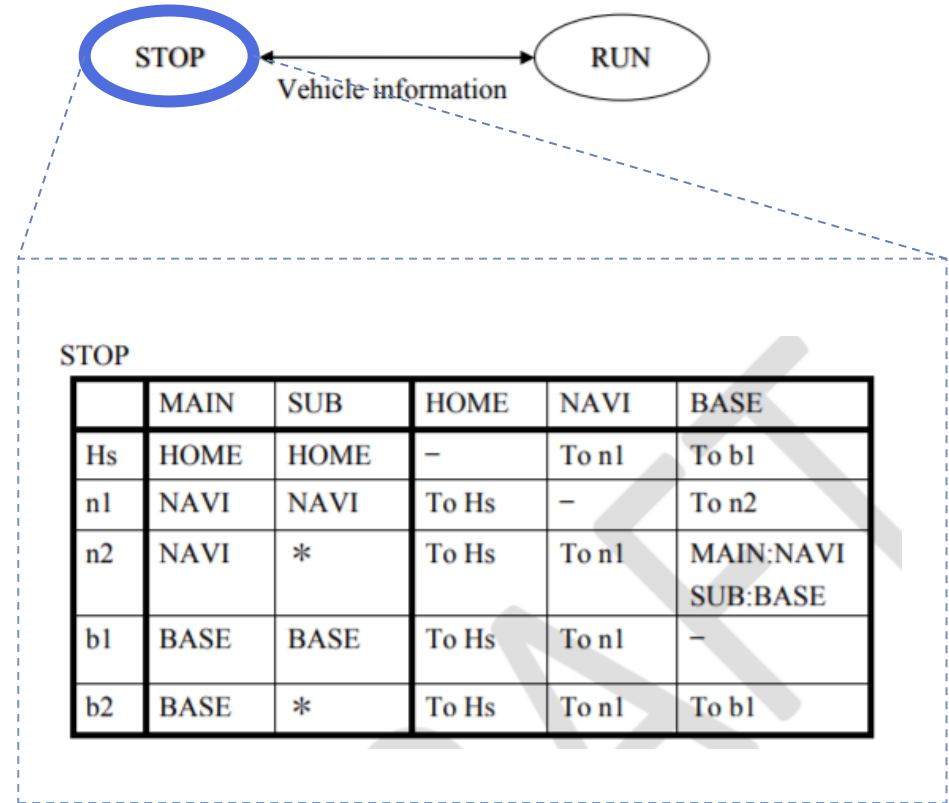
STOP

RUN

Vehicle information

STOP

| | MAIN | SUB | HOME | NAVI | BASE |
|---|---|---|---|---|---|
| Hs | HOME | HOME | – | To n1 | To b1 |
| n1 | NAVI | NAVI | To Hs | – | To n2 |
| n2 | NAVI | * | To Hs | To n1 | MAIN:NAVI SUB:BASE |
| b1 | BASE | BASE | To Hs | To n1 | – |
| b2 | BASE | * | To Hs | To n1 | To b1 |